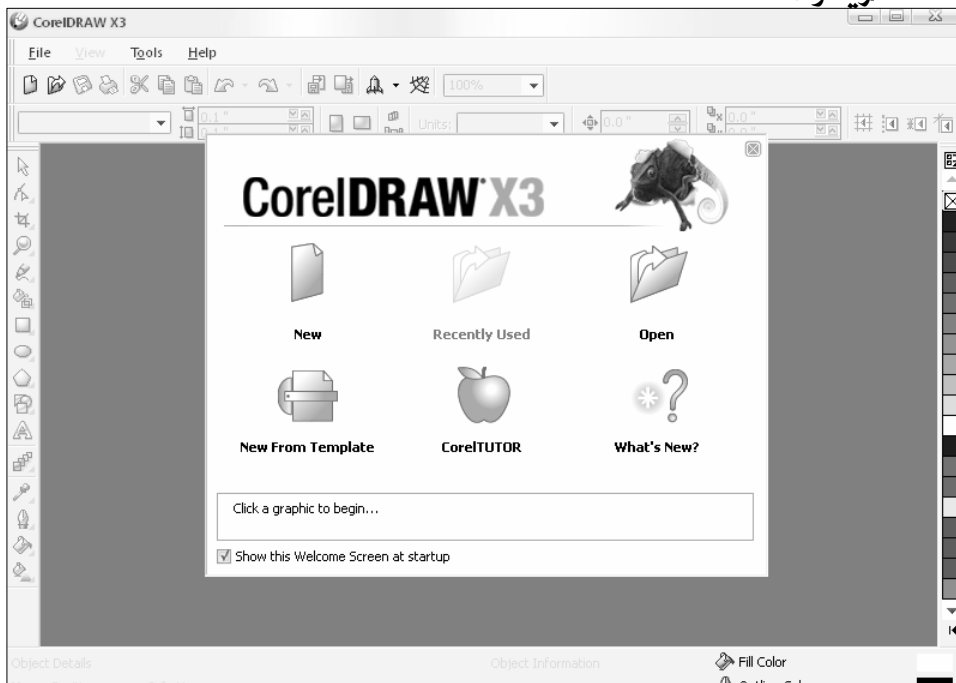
CorelDRAW X3

File View Tools Help

100%

0.1 "
0.1 "
Units:
0.0 "
0.0 "
0.0 "

CorelDRAW X3

New

Recently Used

Open

New From Template

CorelTUTOR

What's New?

Click a graphic to begin...

Show this Welcome Screen at startup

Object Details

Object Information

Fill Color

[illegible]